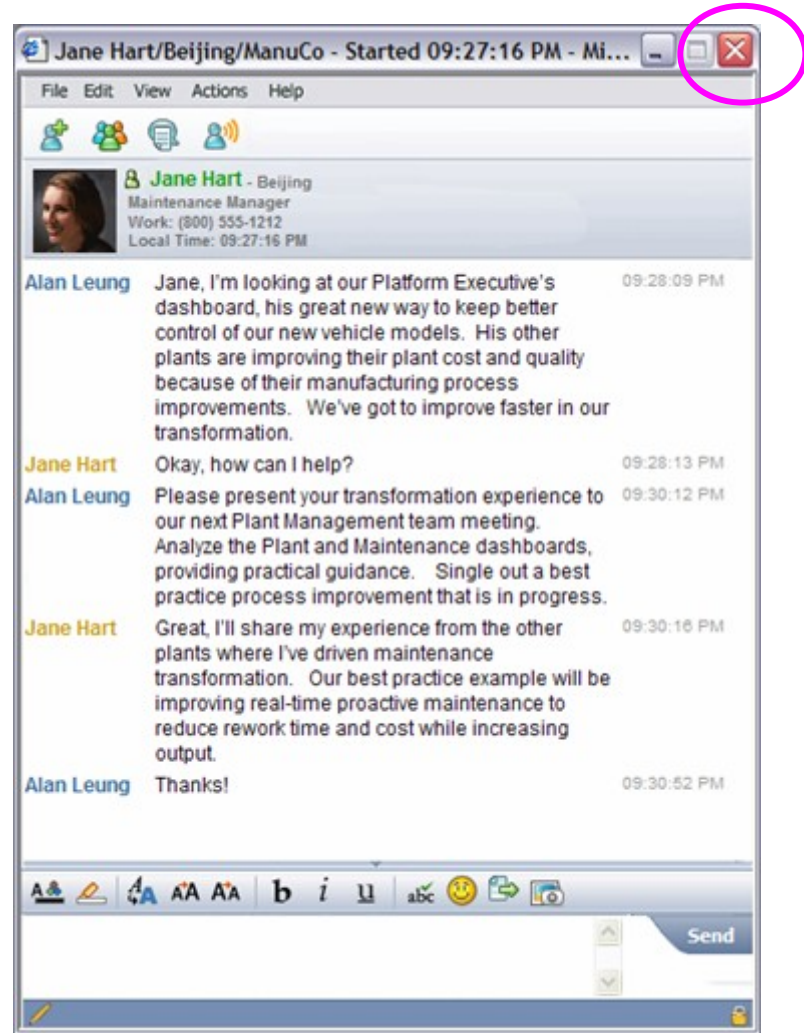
Jane Hart/Beijing/ManuCo - Started 09:27:16 PM - Mi...

File Edit View Actions Help

Jane Hart - Beijing
Maintenance Manager
Work: (800) 555-1212
Local Time: 09:27:16 PM

| | | |
|---|---|---|
| Alan Leung | Jane, I'm looking at our Platform Executive's dashboard, his great new way to keep better control of our new vehicle models. His other plants are improving their plant cost and quality because of their manufacturing process improvements. We've got to improve faster in our transformation. | 09:28:09 PM |
| Jane Hart | Okay, how can I help? | 09:28:13 PM |
| Alan Leung | Please present your transformation experience to our next Plant Management team meeting. Analyze the Plant and Maintenance dashboards, providing practical guidance. Single out a best practice process improvement that is in progress. | 09:30:12 PM |
| Jane Hart | Great, I'll share my experience from the other plants where I've driven maintenance transformation. Our best practice example will be improving real-time proactive maintenance to reduce rework time and cost while increasing output. | 09:30:16 PM |
| Alan Leung | Thanks! | 09:30:52 PM |

b i u

Send